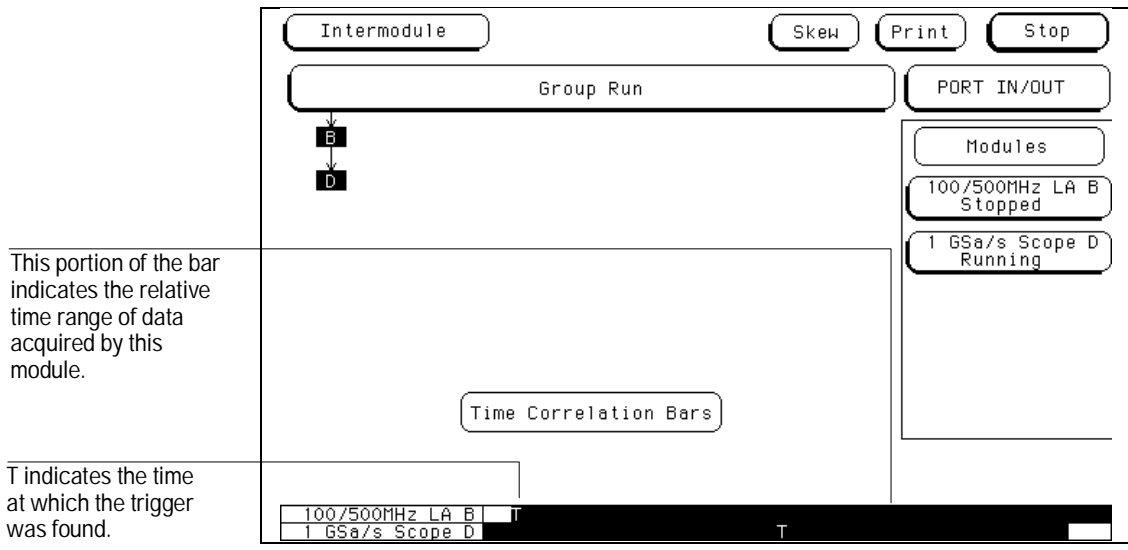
Intermodule

Skew

Print

Stop

Group Run

PORT IN/OUT

B

D

Modules

100/500MHz LA B
Stopped

1 GSa/s Scope D
Running

This portion of the bar indicates the relative time range of data acquired by this module.

Time Correlation Bars

T indicates the time at which the trigger was found.

100/500MHz LA B T

1 GSa/s Scope D T